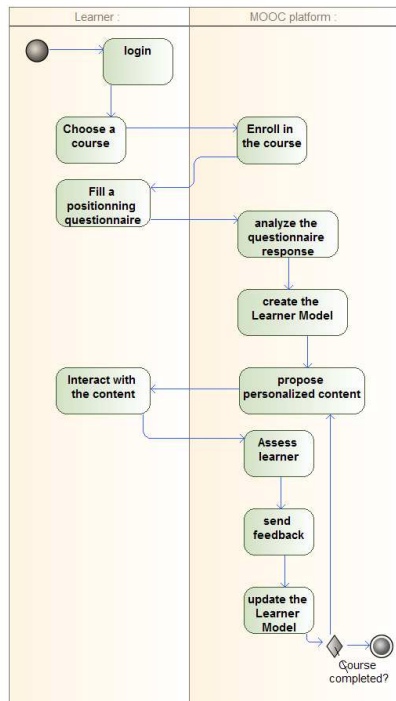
Learner :

MOOC platform :

login

Choose a course

Enroll in the course

Fill a positionning questionnaire

analyze the questionnaire response

create the Learner Model

Interact with the content

propose personalized content

Assess learner

send feedback

update the Learner Model

Course completed?